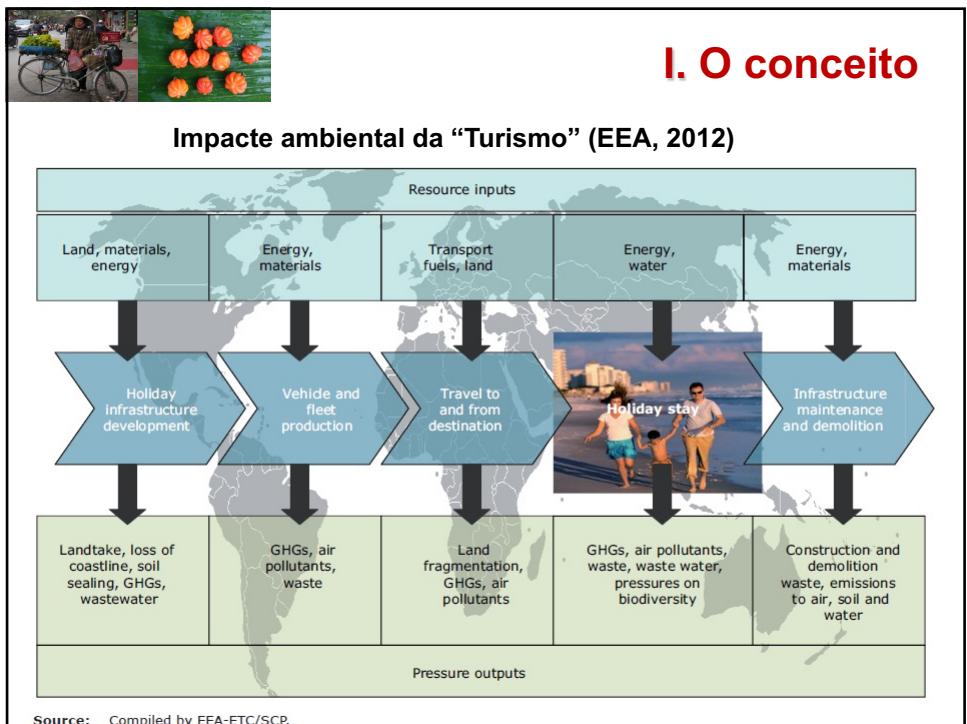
I. O conceito

Impacte ambiental da "Turismo" (EEA, 2012)

Resource inputs

| Land, materials, energy | Energy, materials | Transport fuels, land | Energy, water | Energy, materials |
|---|---|---|---|---|
| Holiday infrastructure development | Vehicle and fleet production | Travel to and from destination | Holiday stay | Infrastructure maintenance and demolition |
| Landtake, loss of coastline, soil sealing, GHGs, wastewater | GHGs, air pollutants, waste | Land fragmentation, GHGs, air pollutants | GHGs, air pollutants, waste, waste water, pressures on biodiversity | Construction and demolition waste, emissions to air, soil and water |

Pressure outputs

Source: Compiled by EEA-ETC/SCP.